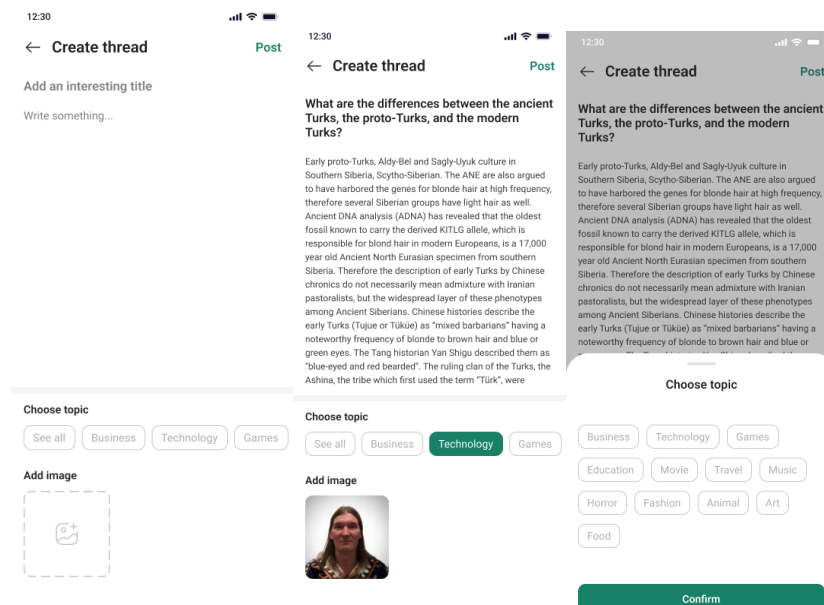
12:30

← Create thread

Post

Add an interesting title

Write something...

Choose topic

See all

Business

Technology

Games

Add image

12:30

← Create thread

Post

What are the differences between the ancient Turks, the proto-Turks, and the modern Turks?

Early proto-Turks, Aldy-Bel and Sagly-Uyuk culture in Southern Siberia, Scytho-Siberian. The ANE are also argued to have harbored the genes for blonde hair at high frequency, therefore several Siberian groups have light hair as well. Ancient DNA analysis (ADNA) has revealed that the oldest fossil known to carry the derived KITLG allele, which is responsible for blond hair in modern Europeans, is a 17,000 year old Ancient North Eurasian specimen from southern Siberia. Therefore the description of early Turks by Chinese chronics do not necessarily mean admixture with Iranian pastoralists, but the widespread layer of these phenotypes among Ancient Siberians. Chinese histories describe the early Turks (Tujue or Tüküe) as "mixed barbarians" having a noteworthy frequency of blonde to brown hair and blue or green eyes. The Tang historian Yan Shigu described them as "blue-eyed and red bearded". The ruling clan of the Turks, the Ashina, the tribe which first used the term "Türk", were

Choose topic

See all

Business

Technology

Games

Add image

12:30

← Create thread

Post

What are the differences between the ancient Turks, the proto-Turks, and the modern Turks?

Early proto-Turks, Aldy-Bel and Sagly-Uyuk culture in Southern Siberia, Scytho-Siberian. The ANE are also argued to have harbored the genes for blonde hair at high frequency, therefore several Siberian groups have light hair as well. Ancient DNA analysis (ADNA) has revealed that the oldest fossil known to carry the derived KITLG allele, which is responsible for blond hair in modern Europeans, is a 17,000 year old Ancient North Eurasian specimen from southern Siberia. Therefore the description of early Turks by Chinese chronics do not necessarily mean admixture with Iranian pastoralists, but the widespread layer of these phenotypes among Ancient Siberians. Chinese histories describe the early Turks (Tujue or Tüküe) as "mixed barbarians" having a noteworthy frequency of blonde to brown hair and blue or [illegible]

Choose topic

Business

Technology

Games

Education

Movie

Travel

Music

Horror

Fashion

Animal

Art

Food

Confirm